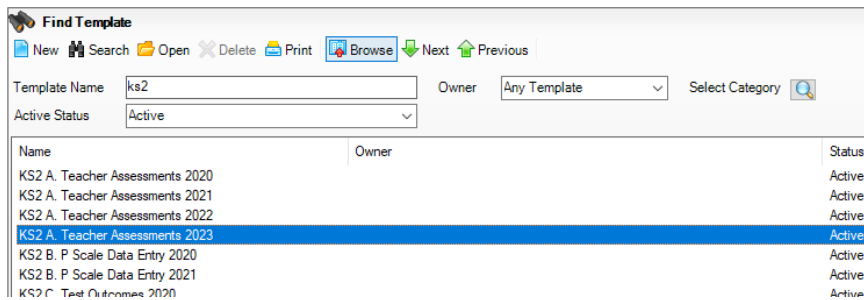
Find Template

New Search Open Delete Print Browse Next Previous

Template Name ks2
Owner Any Template
Select Category
Active Status Active

| Name | Owner | Status |
|---|---|---|
| KS2 A. Teacher Assessments 2020 | | Active |
| KS2 A. Teacher Assessments 2021 | | Active |
| KS2 A. Teacher Assessments 2022 | | Active |
| KS2 A. Teacher Assessments 2023 | | Active |
| KS2 B. P Scale Data Entry 2020 | | Active |
| KS2 B. P Scale Data Entry 2021 | | Active |
| KS2 C. Test Outcomes 2020 | | Active |